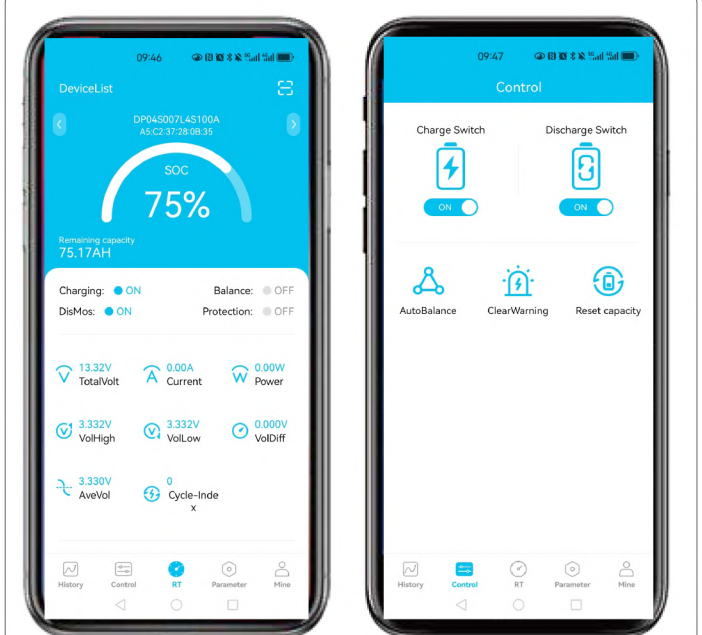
09:46

DeviceList

DP04S007L4S100A
A5:C2:37:28:0B:35

SOC
75%

Remaining capacity
75.17AH

Charging: ON
Balance: OFF
DisMos: ON
Protection: OFF

13.32V
TotalVolt

0.00A
Current

0.00W
Power

3.332V
VolHigh

3.332V
VolLow

0.000V
VolDiff

3.330V
AveVol

0
Cycle-Index

History
Control
RT
Parameter
Mine

09:47

Control

Charge Switch
ON

Discharge Switch
ON

AutoBalance
ClearWarning
Reset capacity

History
Control
RT
Parameter
Mine